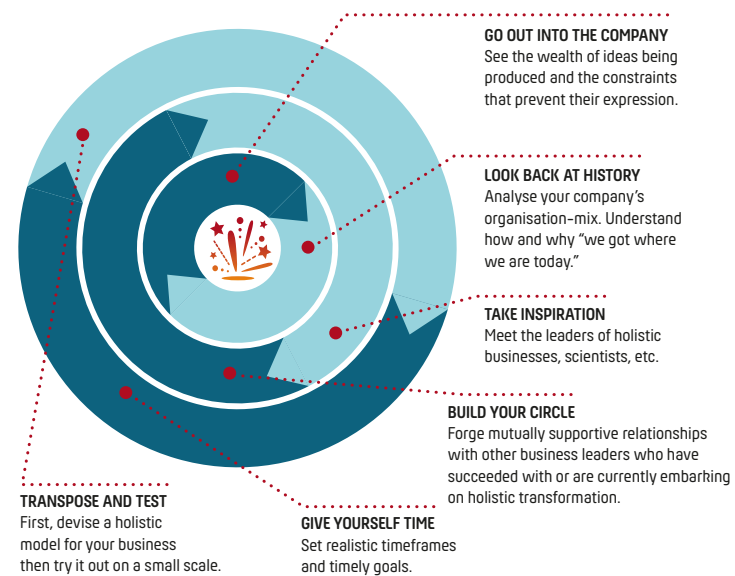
GO OUT INTO THE COMPANY
See the wealth of ideas being produced and the constraints that prevent their expression.

LOOK BACK AT HISTORY
Analyse your company's organisation-mix. Understand how and why "we got where we are today."

TAKE INSPIRATION
Meet the leaders of holistic businesses, scientists, etc.

BUILD YOUR CIRCLE
Forge mutually supportive relationships with other business leaders who have succeeded with or are currently embarking on holistic transformation.

TRANSPOSE AND TEST
First, devise a holistic model for your business then try it out on a small scale.

GIVE YOURSELF TIME
Set realistic timeframes and timely goals.